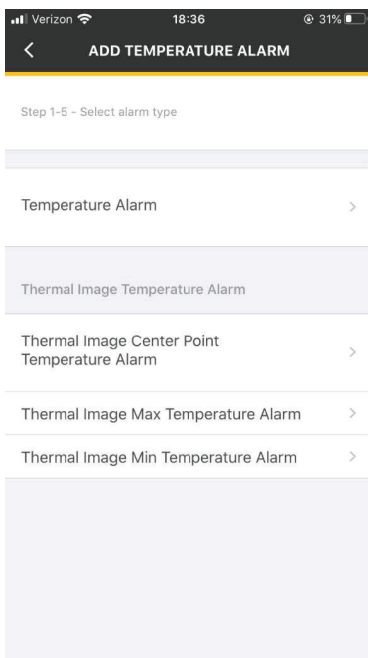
Verizon 18:36 31%

ADD TEMPERATURE ALARM

Step 1-5 - Select alarm type

Temperature Alarm

Thermal Image Temperature Alarm

Thermal Image Center Point Temperature Alarm

Thermal Image Max Temperature Alarm

Thermal Image Min Temperature Alarm